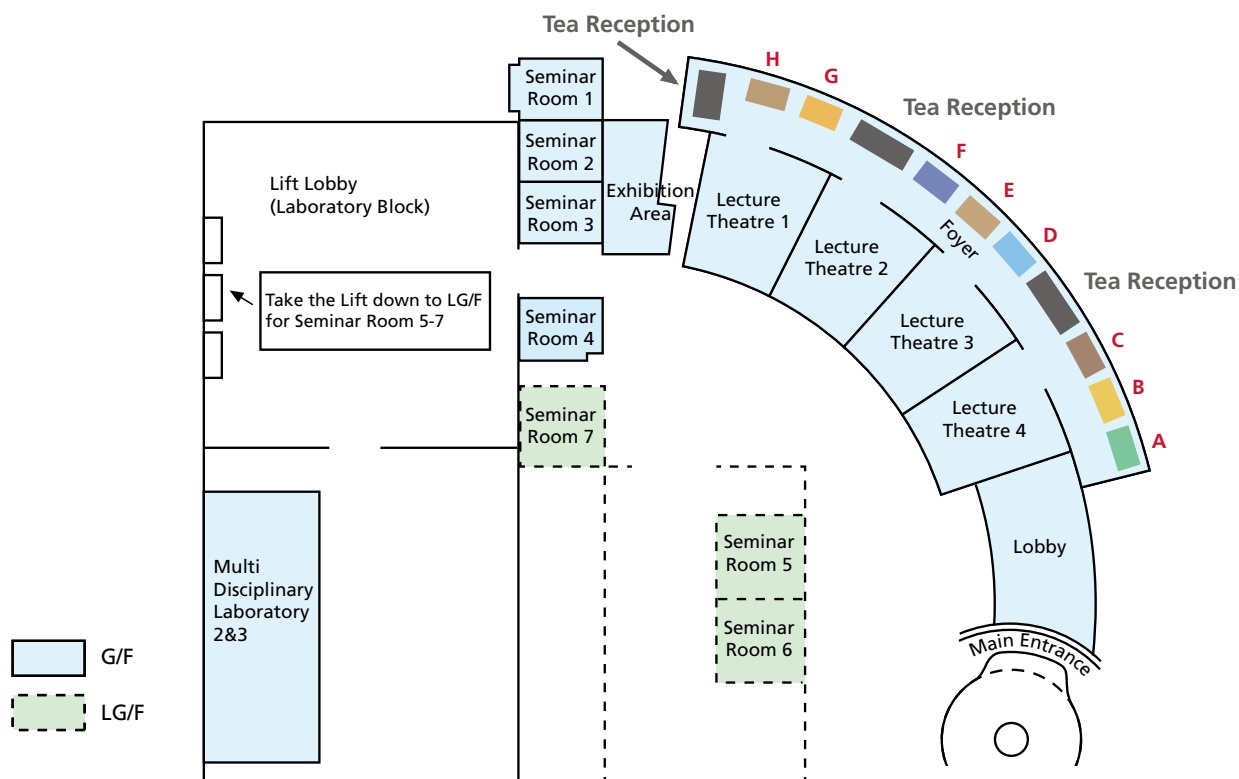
Tea Reception

H

G

Tea Reception

F

E

D

Tea Reception

C

B

A

Seminar Room 1

Seminar Room 2

Seminar Room 3

Exhibition Area

Lift Lobby (Laboratory Block)

Take the Lift down to LG/F for Seminar Room 5-7

Seminar Room 4

Seminar Room 7

Lecture Theatre 1

Lecture Theatre 2

Lecture Theatre 3

Lecture Theatre 4

Foyer

Lobby

Main Entrance

Seminar Room 5

Seminar Room 6

Multi Disciplinary Laboratory 2&3

G/F

LG/F